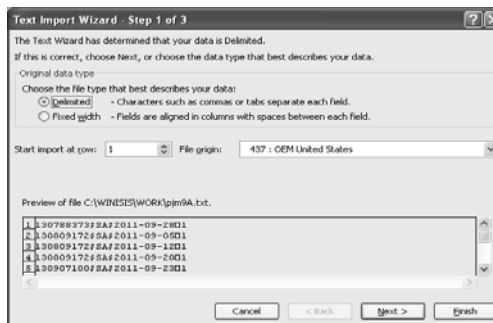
Text Import Wizard - Step 1 of 3

The Text Wizard has determined that your data is Delimited.

If this is correct, choose Next, or choose the data type that best describes your data.

Original data type

Choose the file type that best describes your data:

Delimited - Characters such as commas or tabs separate each field.

Fixed width - Fields are aligned in columns with spaces between each field.

Start import at row: 1 File origin: 437 : OEM United States

Preview of file C:\WINISIS\WORK\pjm9A.txt.

1 130788373#SA#2011-09-28□1
2 130800172#SA#2011-09-05□1
3 130809172#SA#2011-09-12□1
4 130809172#SA#2011-09-20□1
5 130907100#SA#2011-09-23□1

Cancel < Back Next > Finish